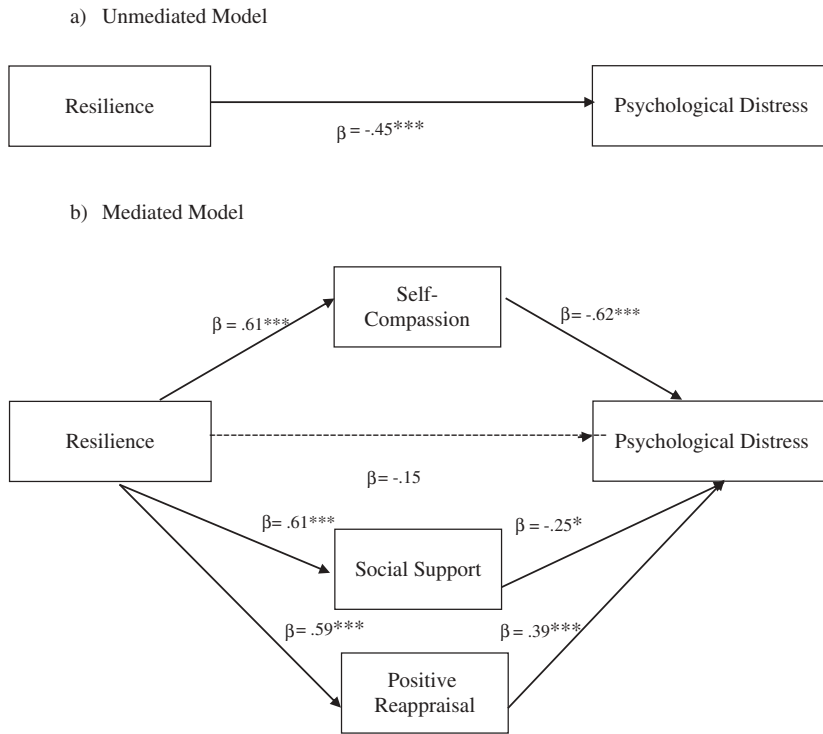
a) Unmediated Model

Resilience

$\beta$ = -.45***

Psychological Distress

b) Mediated Model

$\beta$ = .61***

Self-Compassion

$\beta$= -.62***

Resilience

Psychological Distress

$\beta$= -.15

$\beta$= .61***

$\beta$ = -.25*

Social Support

$\beta$= .59***

$\beta$ = .39***

Positive Reappraisal